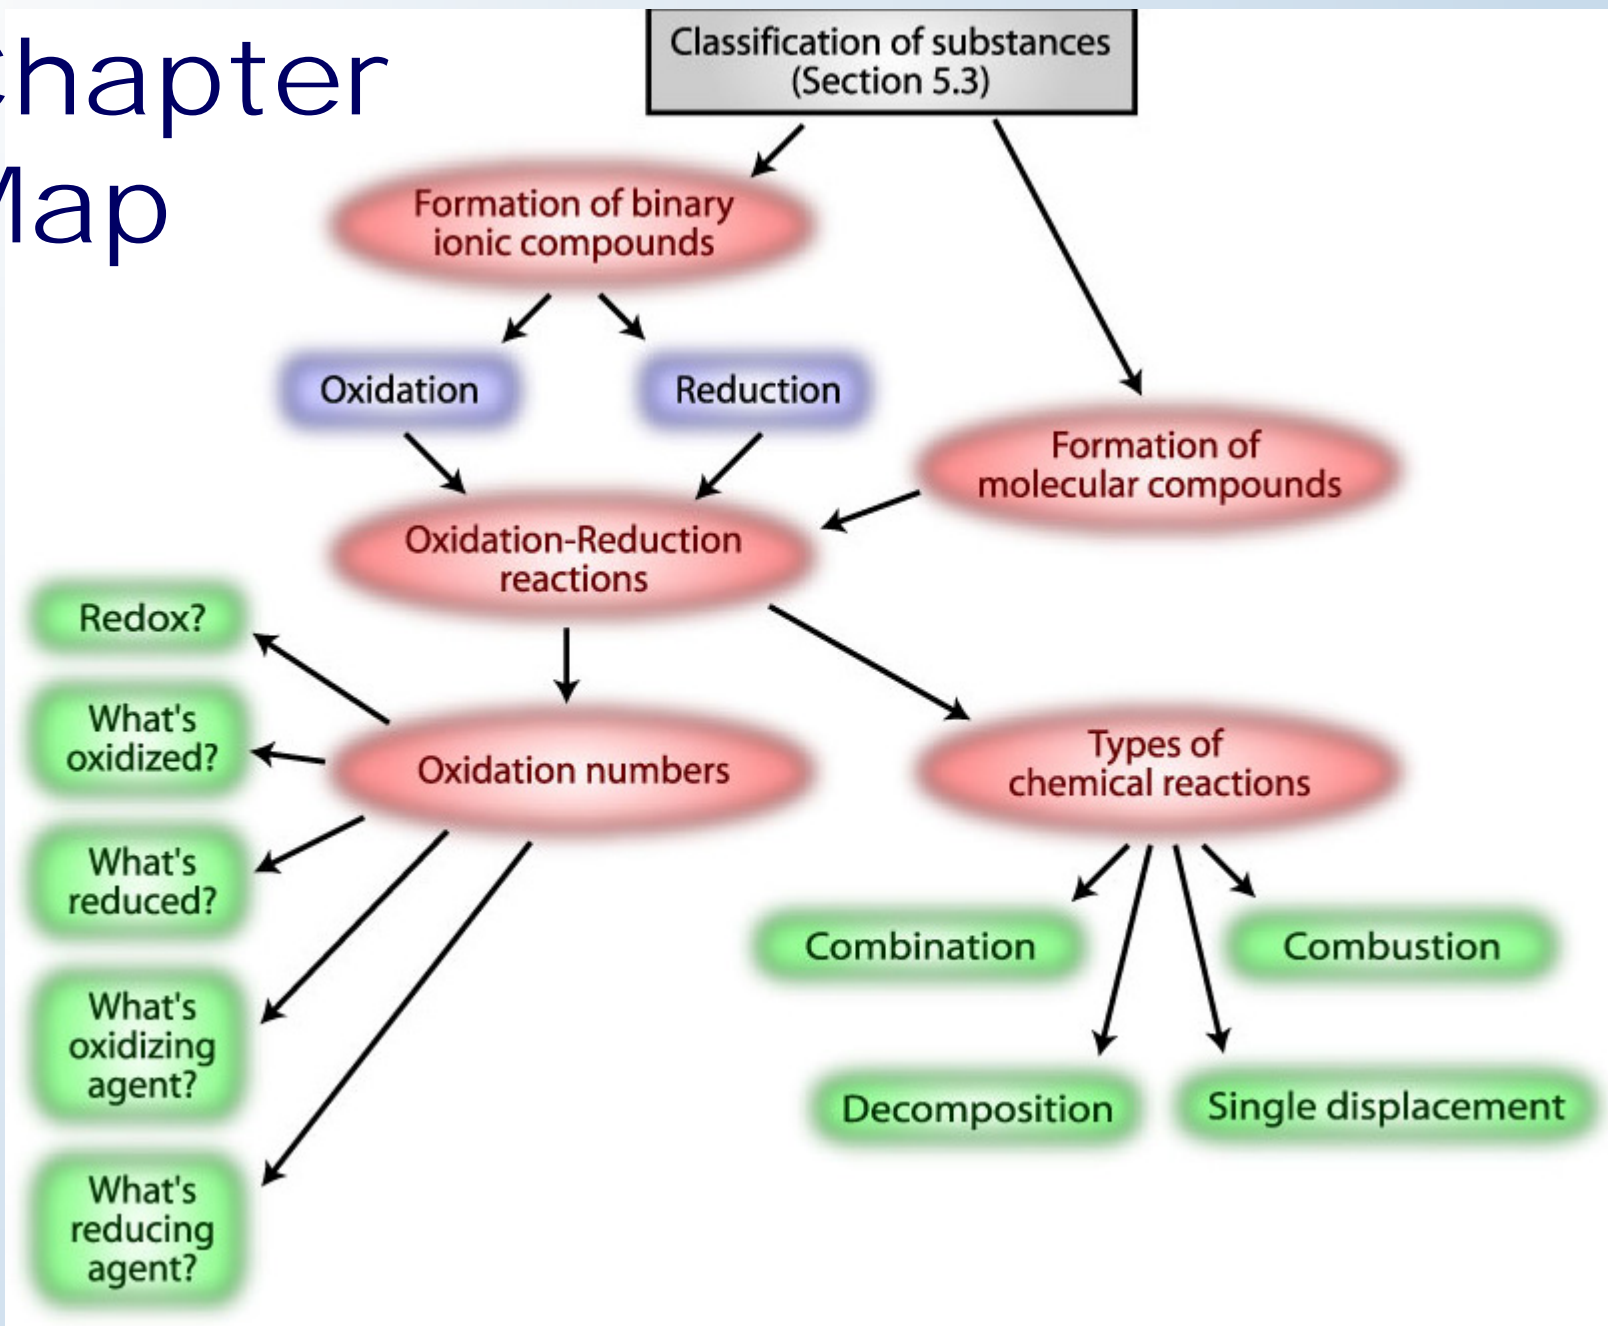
hapter
Map

Classification of substances (Section 5.3)

Formation of binary ionic compounds

Oxidation

Reduction

Formation of molecular compounds

Oxidation-Reduction reactions

Redox?

What's oxidized?

What's reduced?

What's oxidizing agent?

What's reducing agent?

Oxidation numbers

Types of chemical reactions

Combination

Combustion

Decomposition

Single displacement